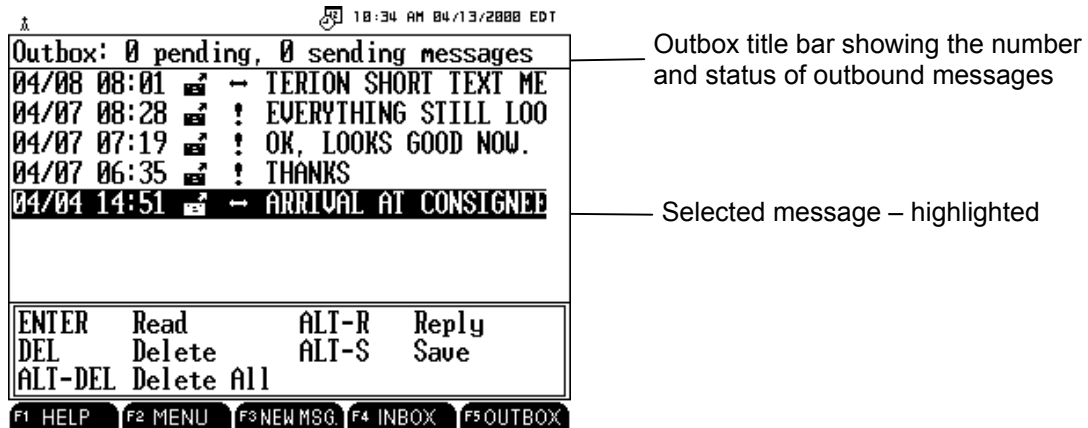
10:34 AM 04/13/2000 EDT

Outbox: 0 pending, 0 sending messages

04/08 08:01 ↔ TERION SHORT TEXT ME
04/07 08:28 ! EVERYTHING STILL LOO
04/07 07:19 ! OK, LOOKS GOOD NOW.
04/07 06:35 ! THANKS
04/04 14:51 ↔ ARRIVAL AT CONSIGNEE

| | | | |
|---|---|---|---|
| ENTER | Read | ALT-R | Reply |
| DEL | Delete | ALT-S | Save |
| ALT-DEL | Delete All | | |

F1 HELP F2 MENU F3 NEW MSG. F4 INBOX F5 OUTBOX

Outbox title bar showing the number and status of outbound messages

Selected message – highlighted